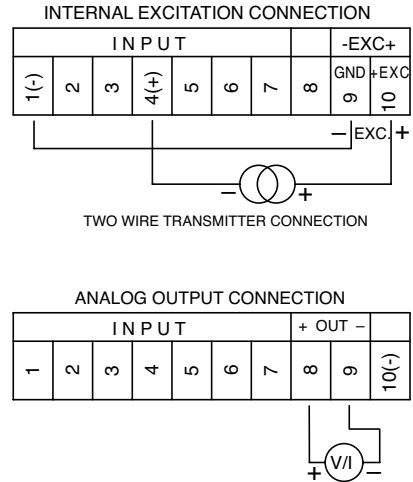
INTERNAL EXCITATION CONNECTION

| INPUT | | | | | | | | -EXC+ | |
|---|---|---|---|---|---|---|---|---|---|
| 1(-) | 2 | 3 | 4(+) | 5 | 6 | 7 | 8 | GND 9 | +EXC 10 |

− EXC. +

− +

TWO WIRE TRANSMITTER CONNECTION

ANALOG OUTPUT CONNECTION

| INPUT | | | | | | | + OUT − | | |
|---|---|---|---|---|---|---|---|---|---|
| 1 | 2 | 3 | 4 | 5 | 6 | 7 | 8 | 9 | 10(-) |

+ V/I −